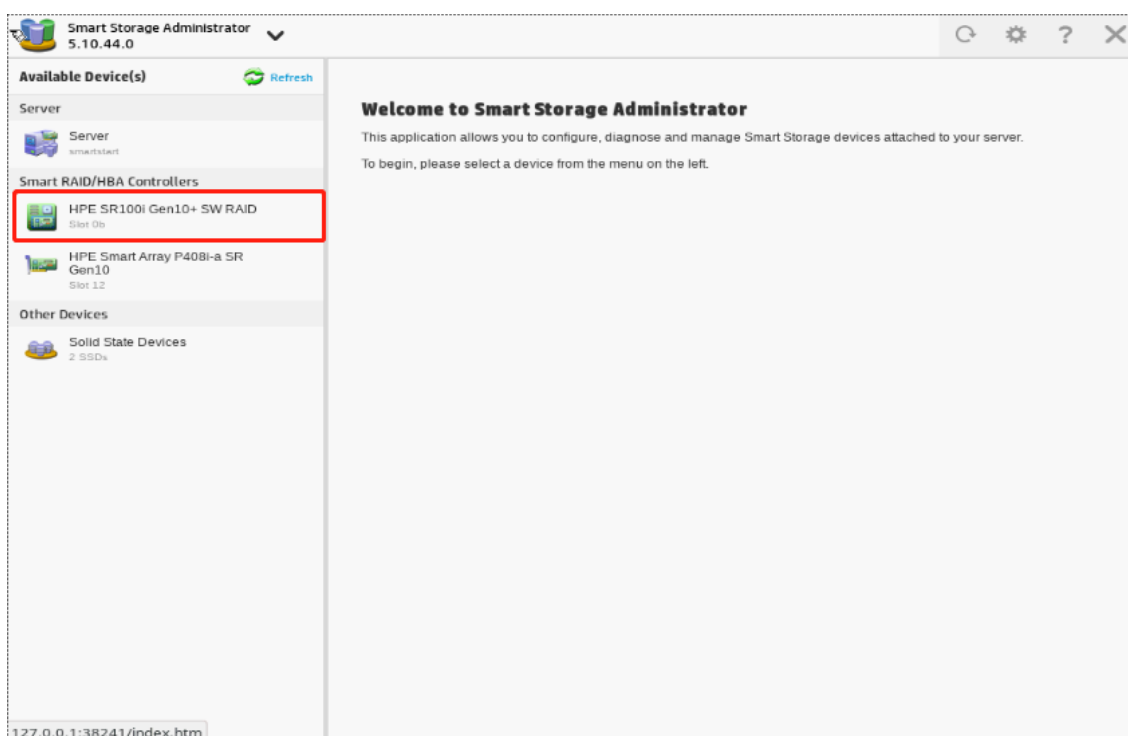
Smart Storage Administrator
5.10.44.0

Available Device(s)
Refresh

Server

Server
smartstart

Smart RAID/HBA Controllers

HPE SR100i Gen10+ SW RAID
Slot 0b

HPE Smart Array P408i-a SR Gen10
Slot 12

Other Devices

Solid State Devices
2 SSDs

Welcome to Smart Storage Administrator

This application allows you to configure, diagnose and manage Smart Storage devices attached to your server.

To begin, please select a device from the menu on the left.

127.0.0.1:38241/index.htm